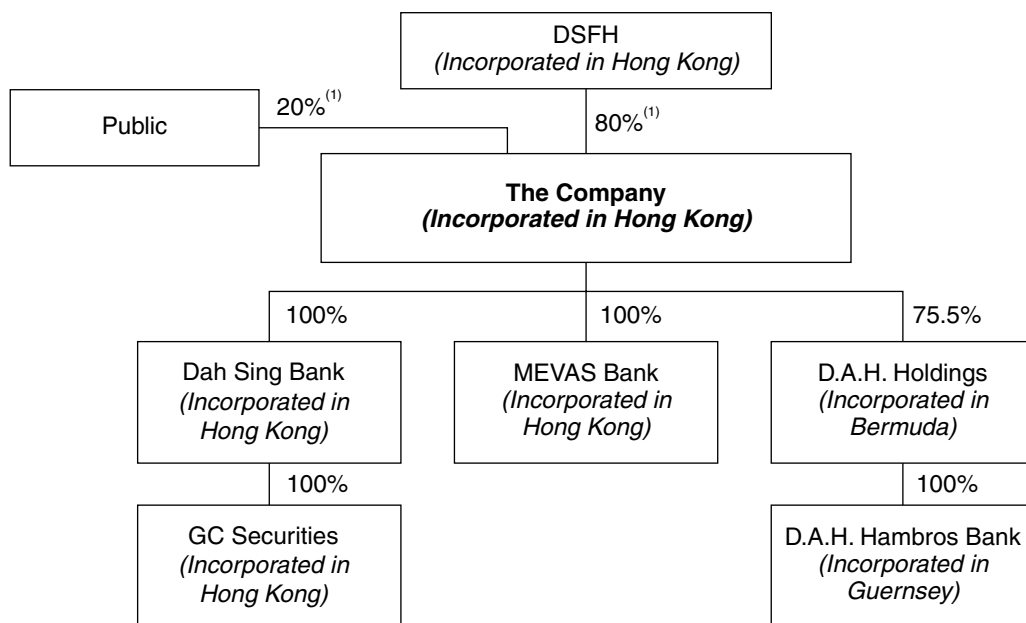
DSFH
*(Incorporated in Hong Kong)*

Public

$20\%^{(1)}$

$80\%^{(1)}$

**The Company**
***(Incorporated in Hong Kong)***

100%

100%

75.5%

Dah Sing Bank
*(Incorporated in Hong Kong)*

MEVAS Bank
*(Incorporated in Hong Kong)*

D.A.H. Holdings
*(Incorporated in Bermuda)*

100%

100%

GC Securities
*(Incorporated in Hong Kong)*

D.A.H. Hambros Bank
*(Incorporated in Guernsey)*